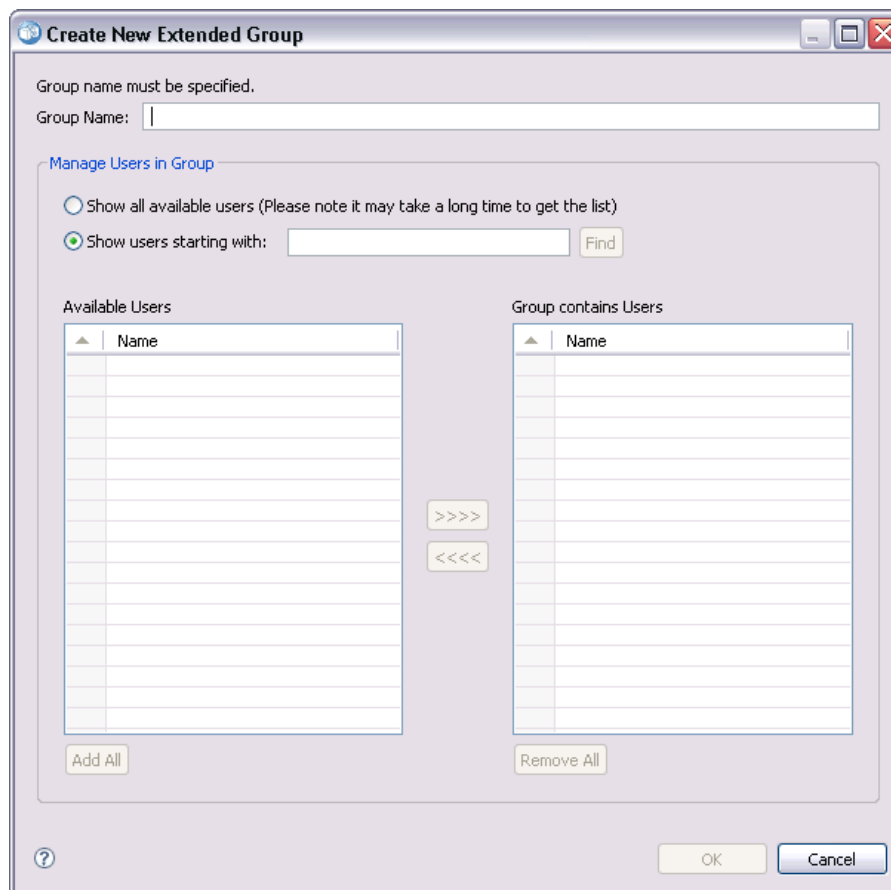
Create New Extended Group

Group name must be specified.

Group Name:

Manage Users in Group

Show all available users (Please note it may take a long time to get the list)

Show users starting with:

Find

Available Users

| Name |
|---|

>>>>

<<<<

Group contains Users

| Name |
|---|

Add All

Remove All

?

OK

Cancel